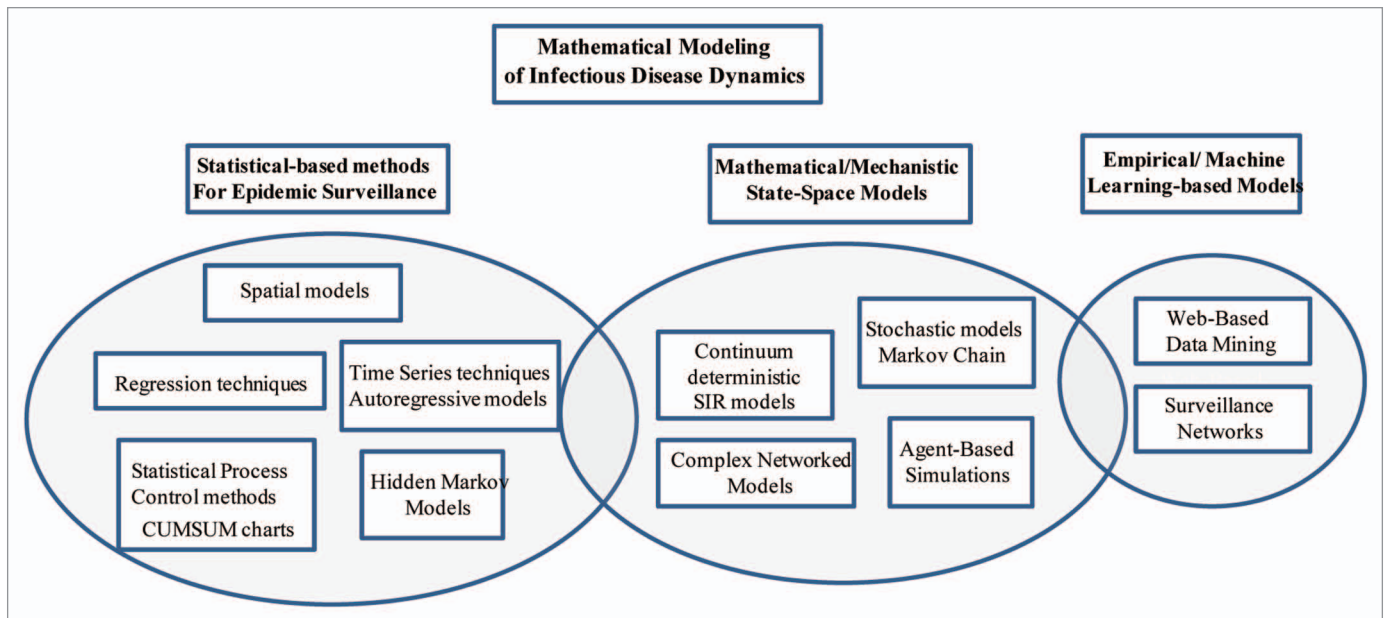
Mathematical Modeling of Infectious Disease Dynamics

Statistical-based methods For Epidemic Surveillance

Mathematical/Mechanistic State-Space Models

Empirical/ Machine Learning-based Models

Spatial models

Regression techniques

Time Series techniques Autoregressive models

Statistical Process Control methods CUMSUM charts

Hidden Markov Models

Continuum deterministic SIR models

Stochastic models Markov Chain

Complex Networked Models

Agent-Based Simulations

Web-Based Data Mining

Surveillance Networks